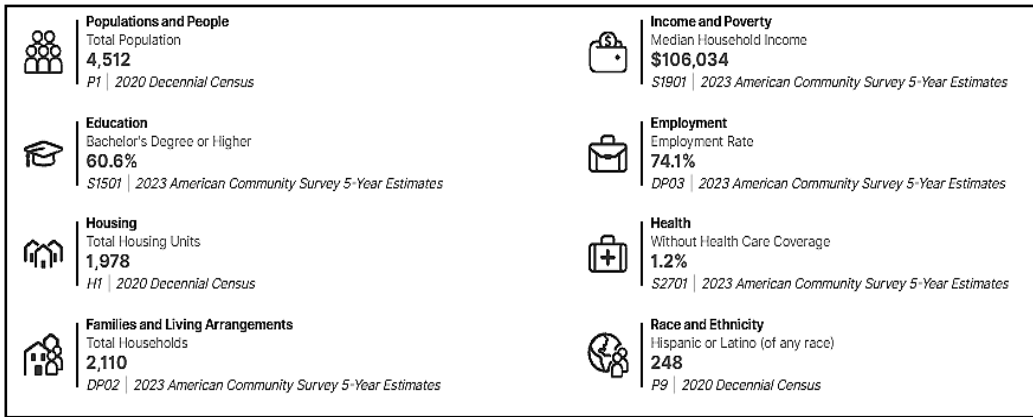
Populations and People
Total Population
4,512
P1 | 2020 Decennial Census

Education
Bachelor's Degree or Higher
60.6%
S1501 | 2023 American Community Survey 5-Year Estimates

Housing
Total Housing Units
1,978
H1 | 2020 Decennial Census

Families and Living Arrangements
Total Households
2,110
DP02 | 2023 American Community Survey 5-Year Estimates

Income and Poverty
Median Household Income
$106,034
S1901 | 2023 American Community Survey 5-Year Estimates

Employment
Employment Rate
74.1%
DP03 | 2023 American Community Survey 5-Year Estimates

Health
Without Health Care Coverage
1.2%
S2701 | 2023 American Community Survey 5-Year Estimates

Race and Ethnicity
Hispanic or Latino (of any race)
248
P9 | 2020 Decennial Census